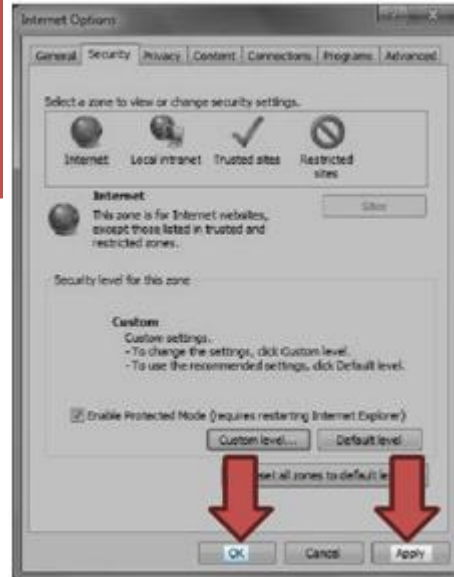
Internet Options

General Security Privacy Content Connections Programs Advanced

Select a zone to view or change security settings.

Internet Local intranet Trusted sites Restricted sites

Internet
This zone is for Internet websites, except those listed in trusted and restricted zones.

Sites

Security level for this zone

Custom
Custom settings.
- To change the settings, click Custom level.
- To use the recommended settings, click Default level.

Enable Protected Mode (requires restarting Internet Explorer)

Custom level... Default level

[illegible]eset all zones to default le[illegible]

OK Cancel Apply